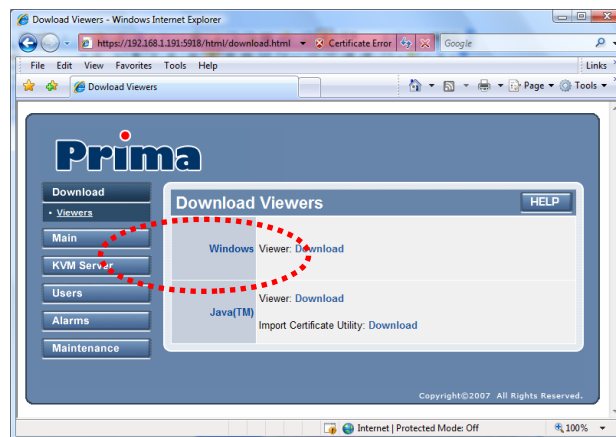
Dowload Viewers - Windows Internet Explorer

https://192.168.1.191:5918/html/download.html Certificate Error Google

File Edit View Favorites Tools Help Links

Dowload Viewers Page Tools

Prima

Download
• Viewers
Main
KVM Server
Users
Alarms
Maintenance

Download Viewers HELP

| | |
|---|---|
| Windows | Viewer: Download |
| Java(TM) | Viewer: Download<br>Import Certificate Utility: Download |

Copyright©2007 All Rights Reserved.

Internet | Protected Mode: Off 100%